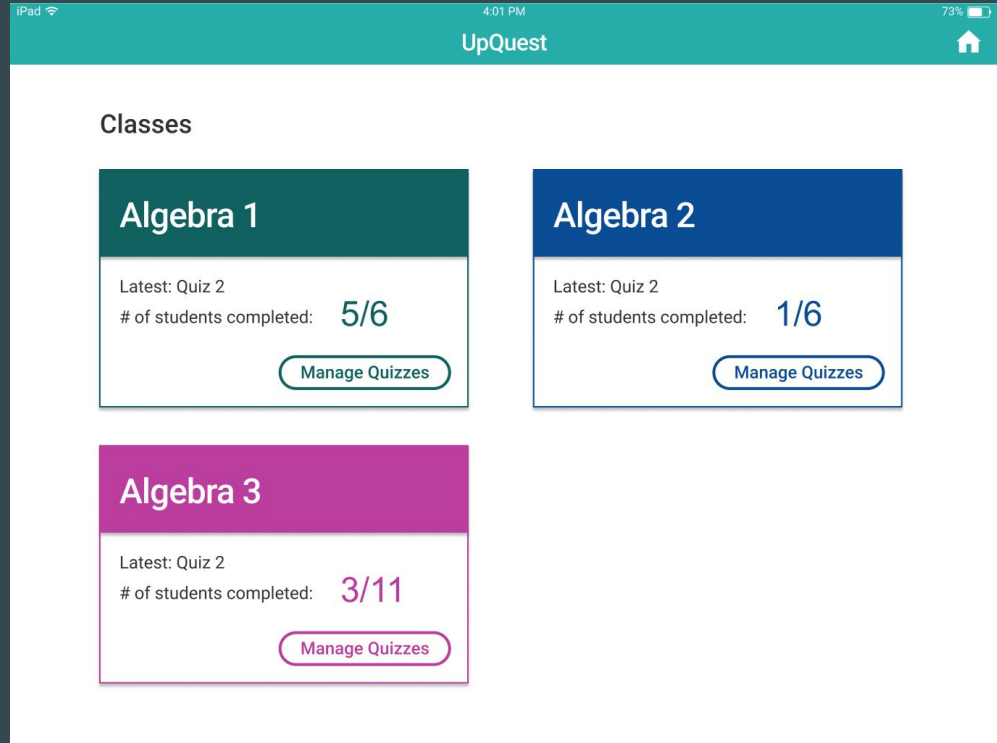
iPad 4:01 PM 73%

UpQuest

Classes

Algebra 1

Latest: Quiz 2
# of students completed: 5/6

Manage Quizzes

Algebra 2

Latest: Quiz 2
# of students completed: 1/6

Manage Quizzes

Algebra 3

Latest: Quiz 2
# of students completed: 3/11

Manage Quizzes